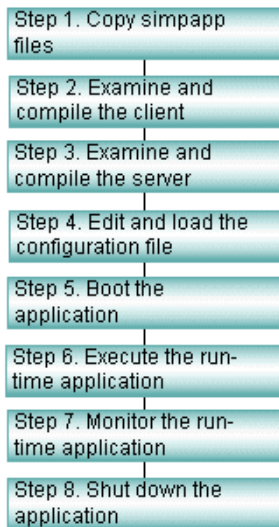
Step 1. Copy simpapp files

Step 2. Examine and compile the client

Step 3. Examine and compile the server

Step 4. Edit and load the configuration file

Step 5. Boot the application

Step 6. Execute the run-time application

Step 7. Monitor the run-time application

Step 8. Shut down the application